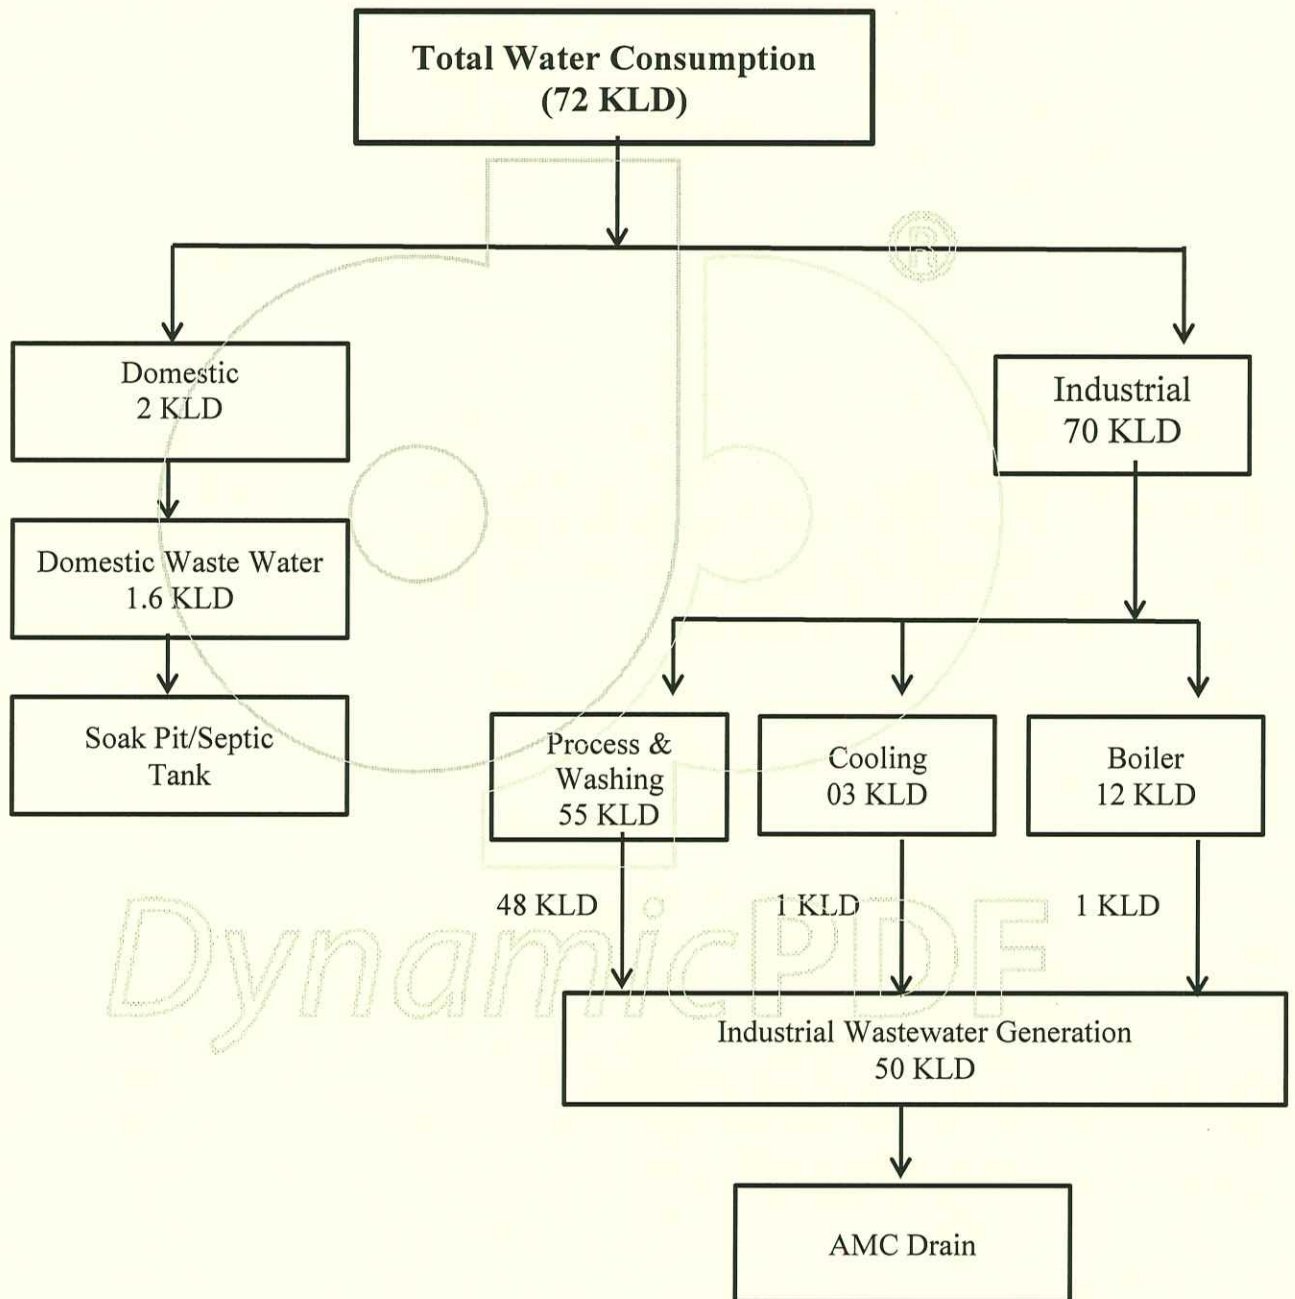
Total Water Consumption
(72 KLD)

Domestic
2 KLD

Industrial
70 KLD

Domestic Waste Water
1.6 KLD

Soak Pit/Septic Tank

Process & Washing
55 KLD

Cooling
03 KLD

Boiler
12 KLD

48 KLD

1 KLD

1 KLD

Industrial Wastewater Generation
50 KLD

AMC Drain

DynamicPDF